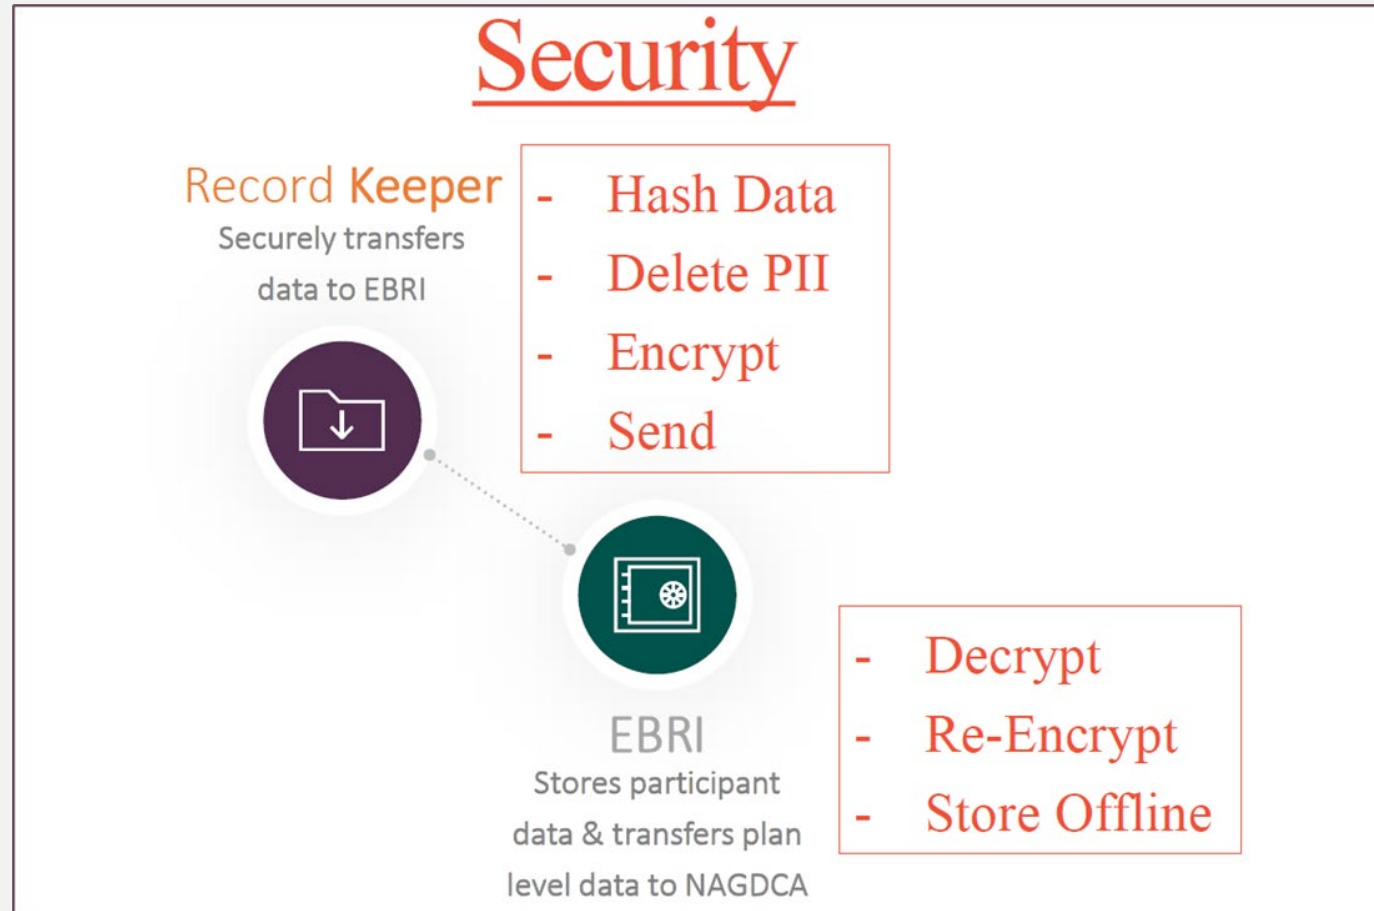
Security

Record Keeper
Securely transfers data to EBRI

- Hash Data
- Delete PII
- Encrypt
- Send

EBRI
Stores participant data & transfers plan level data to NAGDCA

- Decrypt
- Re-Encrypt
- Store Offline